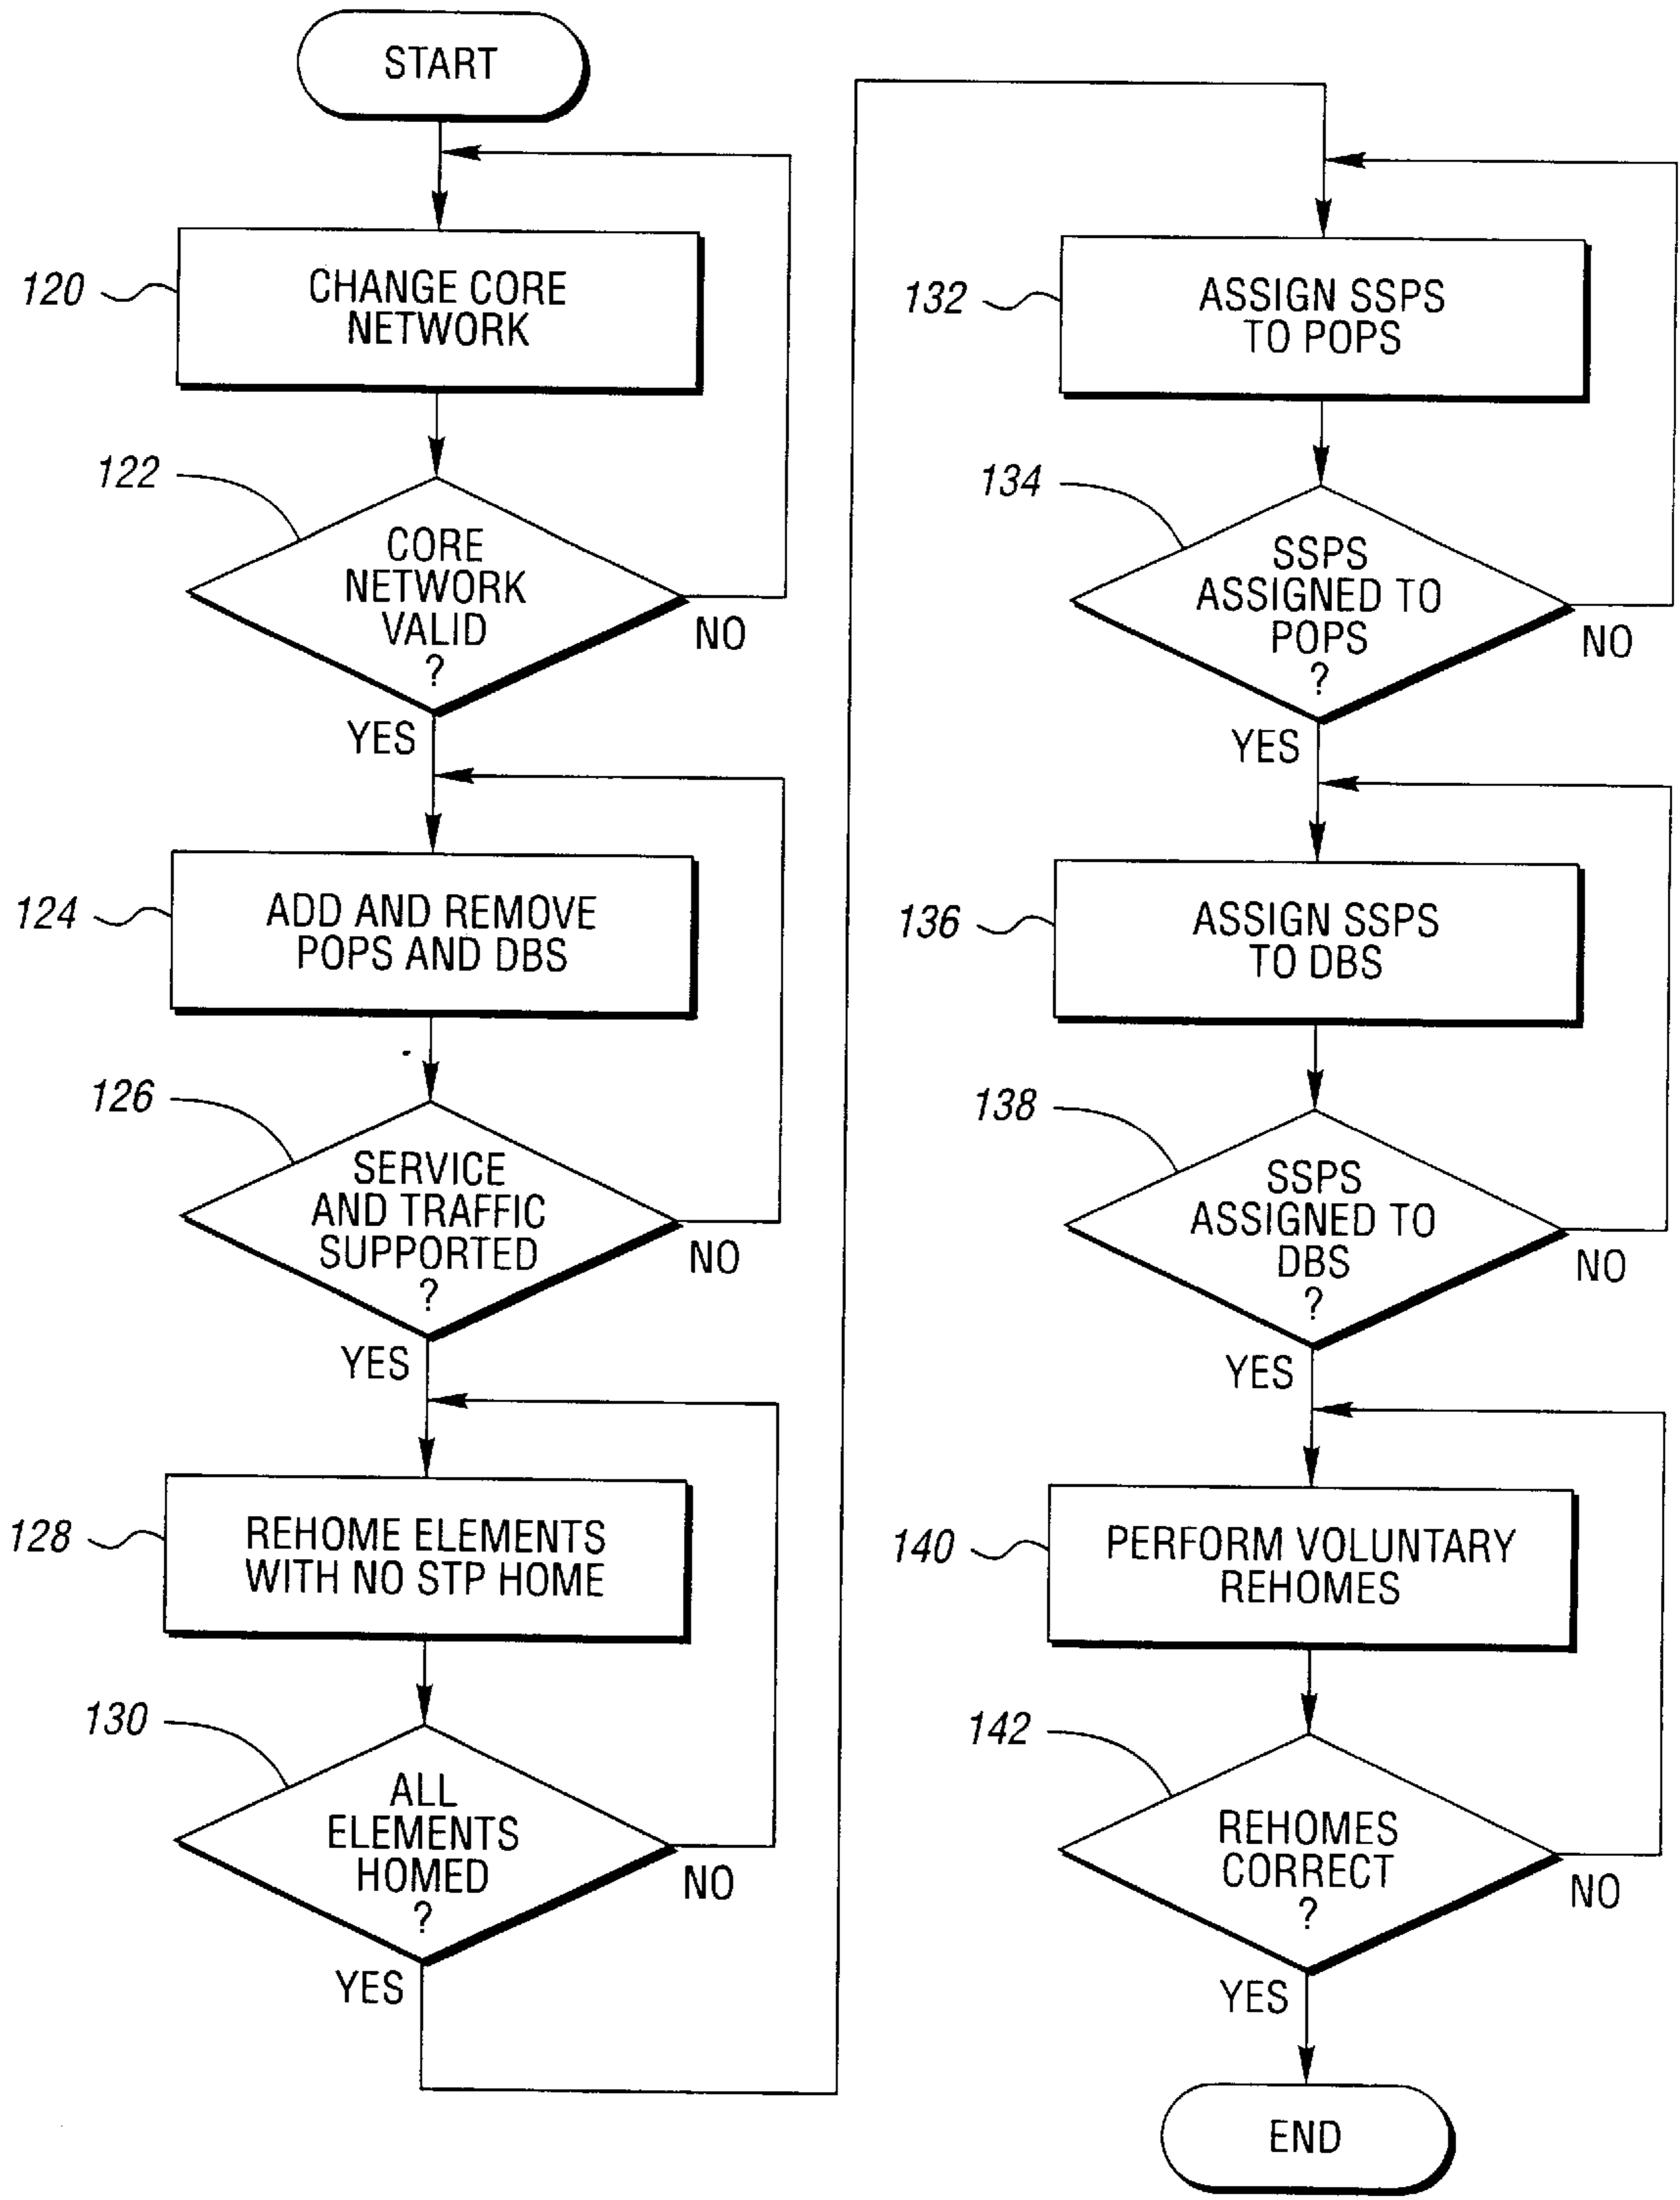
START

120 CHANGE CORE NETWORK

122 CORE NETWORK VALID ?

NO

YES

124 ADD AND REMOVE POPS AND DBS

126 SERVICE AND TRAFFIC SUPPORTED ?

NO

YES

128 REHOME ELEMENTS WITH NO STP HOME

130 ALL ELEMENTS HOMED ?

NO

YES

132 ASSIGN SSPS TO POPS

134 SSPS ASSIGNED TO POPS ?

NO

YES

136 ASSIGN SSPS TO DBS

138 SSPS ASSIGNED TO DBS ?

NO

YES

140 PERFORM VOLUNTARY REHOMES

142 REHOMES CORRECT ?

NO

YES

END